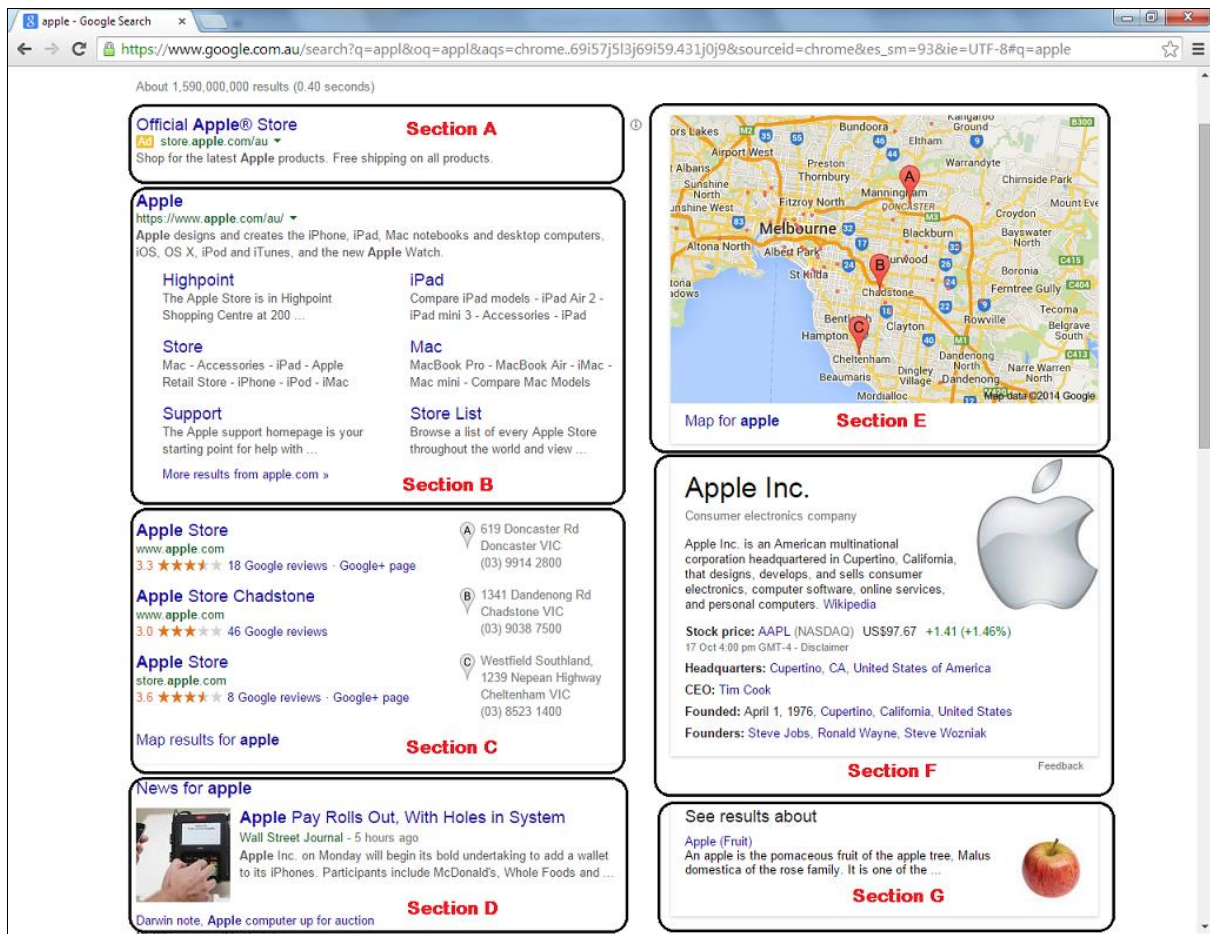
apple - Google Search ×

https://www.google.com.au/search?q=appl&oq=appl&aqs=chrome..69i57j5l3j69i59.431j0j9&sourceid=chrome&es_sm=93&ie=UTF-8#q=apple

About 1,590,000,000 results (0.40 seconds)

Official Apple® Store
Ad store.apple.com/au
Shop for the latest Apple products. Free shipping on all products.

Section A

Apple
https://www.apple.com/au/
Apple designs and creates the iPhone, iPad, Mac notebooks and desktop computers, iOS, OS X, iPod and iTunes, and the new Apple Watch.

Highpoint
The Apple Store is in Highpoint Shopping Centre at 200 ...

iPad
Compare iPad models - iPad Air 2 - iPad mini 3 - Accessories - iPad

Store
Mac - Accessories - iPad - Apple Retail Store - iPhone - iPod - iMac

Mac
MacBook Pro - MacBook Air - iMac - Mac mini - Compare Mac Models

Support
The Apple support homepage is your starting point for help with ...

Store List
Browse a list of every Apple Store throughout the world and view ...

More results from apple.com »

Section B

Apple Store
www.apple.com
3.3 ★★★★★ 18 Google reviews · Google+ page

A 619 Doncaster Rd Doncaster VIC (03) 9914 2800

Apple Store Chadstone
www.apple.com
3.0 ★★★★★ 46 Google reviews

B 1341 Dandenong Rd Chadstone VIC (03) 9038 7500

Apple Store
store.apple.com
3.6 ★★★★★ 8 Google reviews · Google+ page

C Westfield Southland, 1239 Nepean Highway Cheltenham VIC (03) 8523 1400

Map results for apple

Section C

News for apple

Apple Pay Rolls Out, With Holes in System
Wall Street Journal - 5 hours ago
Apple Inc. on Monday will begin its bold undertaking to add a wallet to its iPhones. Participants include McDonald's, Whole Foods and ...

Darwin note, Apple computer up for auction

Section D

Bundoora Kangaroo Ground Eltham Preston Thornbury Warrandyte Chirnside Park Mount Eve Airport West Sunshine North Sunshine West Albans Fitzroy North Manningham DONCASTER Croydon Melbourne Blackburn Bayswater North Altona North Albert Park Burwood Boronia St Kilda Ferntree Gully Chadstone Tecoma Belgrave South Bentleigh Clayton Rowville Hampton Cheltenham Dandenong North Narre Warren North Beaumaris Dingley Village Dandenong Mordialloc Map data ©2014 Google A B C

Map for apple

Section E

Apple Inc.
Consumer electronics company

Apple Inc. is an American multinational corporation headquartered in Cupertino, California, that designs, develops, and sells consumer electronics, computer software, online services, and personal computers. Wikipedia

Stock price: AAPL (NASDAQ) US$97.67 +1.41 (+1.46%)
17 Oct 4:00 pm GMT-4 - Disclaimer

Headquarters: Cupertino, CA, United States of America
CEO: Tim Cook
Founded: April 1, 1976, Cupertino, California, United States
Founders: Steve Jobs, Ronald Wayne, Steve Wozniak

Feedback

Section F

See results about
Apple (Fruit)
An apple is the pomaceous fruit of the apple tree, Malus domestica of the rose family. It is one of the ...

Section G